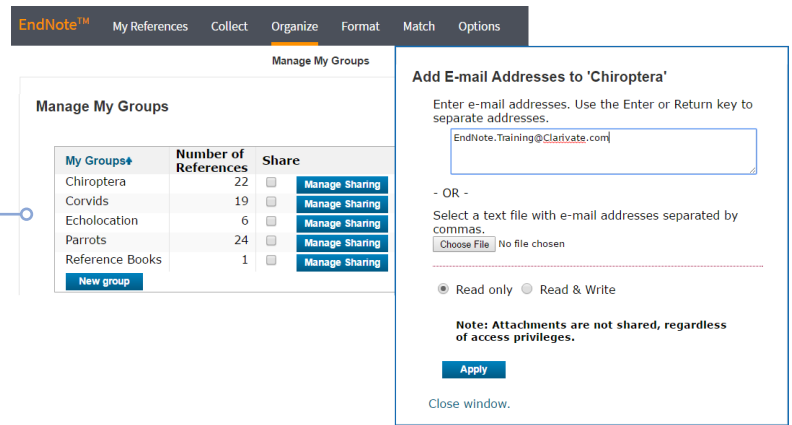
EndNote™ My References Collect Organize Format Match Options

Manage My Groups

Manage My Groups

| My Groups | Number of References | Share | |
|---|---|---|---|
| Chiroptera | 22 | | Manage Sharing |
| Corvids | 19 | | Manage Sharing |
| Echolocation | 6 | | Manage Sharing |
| Parrots | 24 | | Manage Sharing |
| Reference Books | 1 | | Manage Sharing |

New group

Add E-mail Addresses to 'Chiroptera'

Enter e-mail addresses. Use the Enter or Return key to separate addresses.

EndNote.Training@Clarivate.com

- OR -

Select a text file with e-mail addresses separated by commas.

Choose File No file chosen

Read only Read & Write

Note: Attachments are not shared, regardless of access privileges.

Apply

Close window.